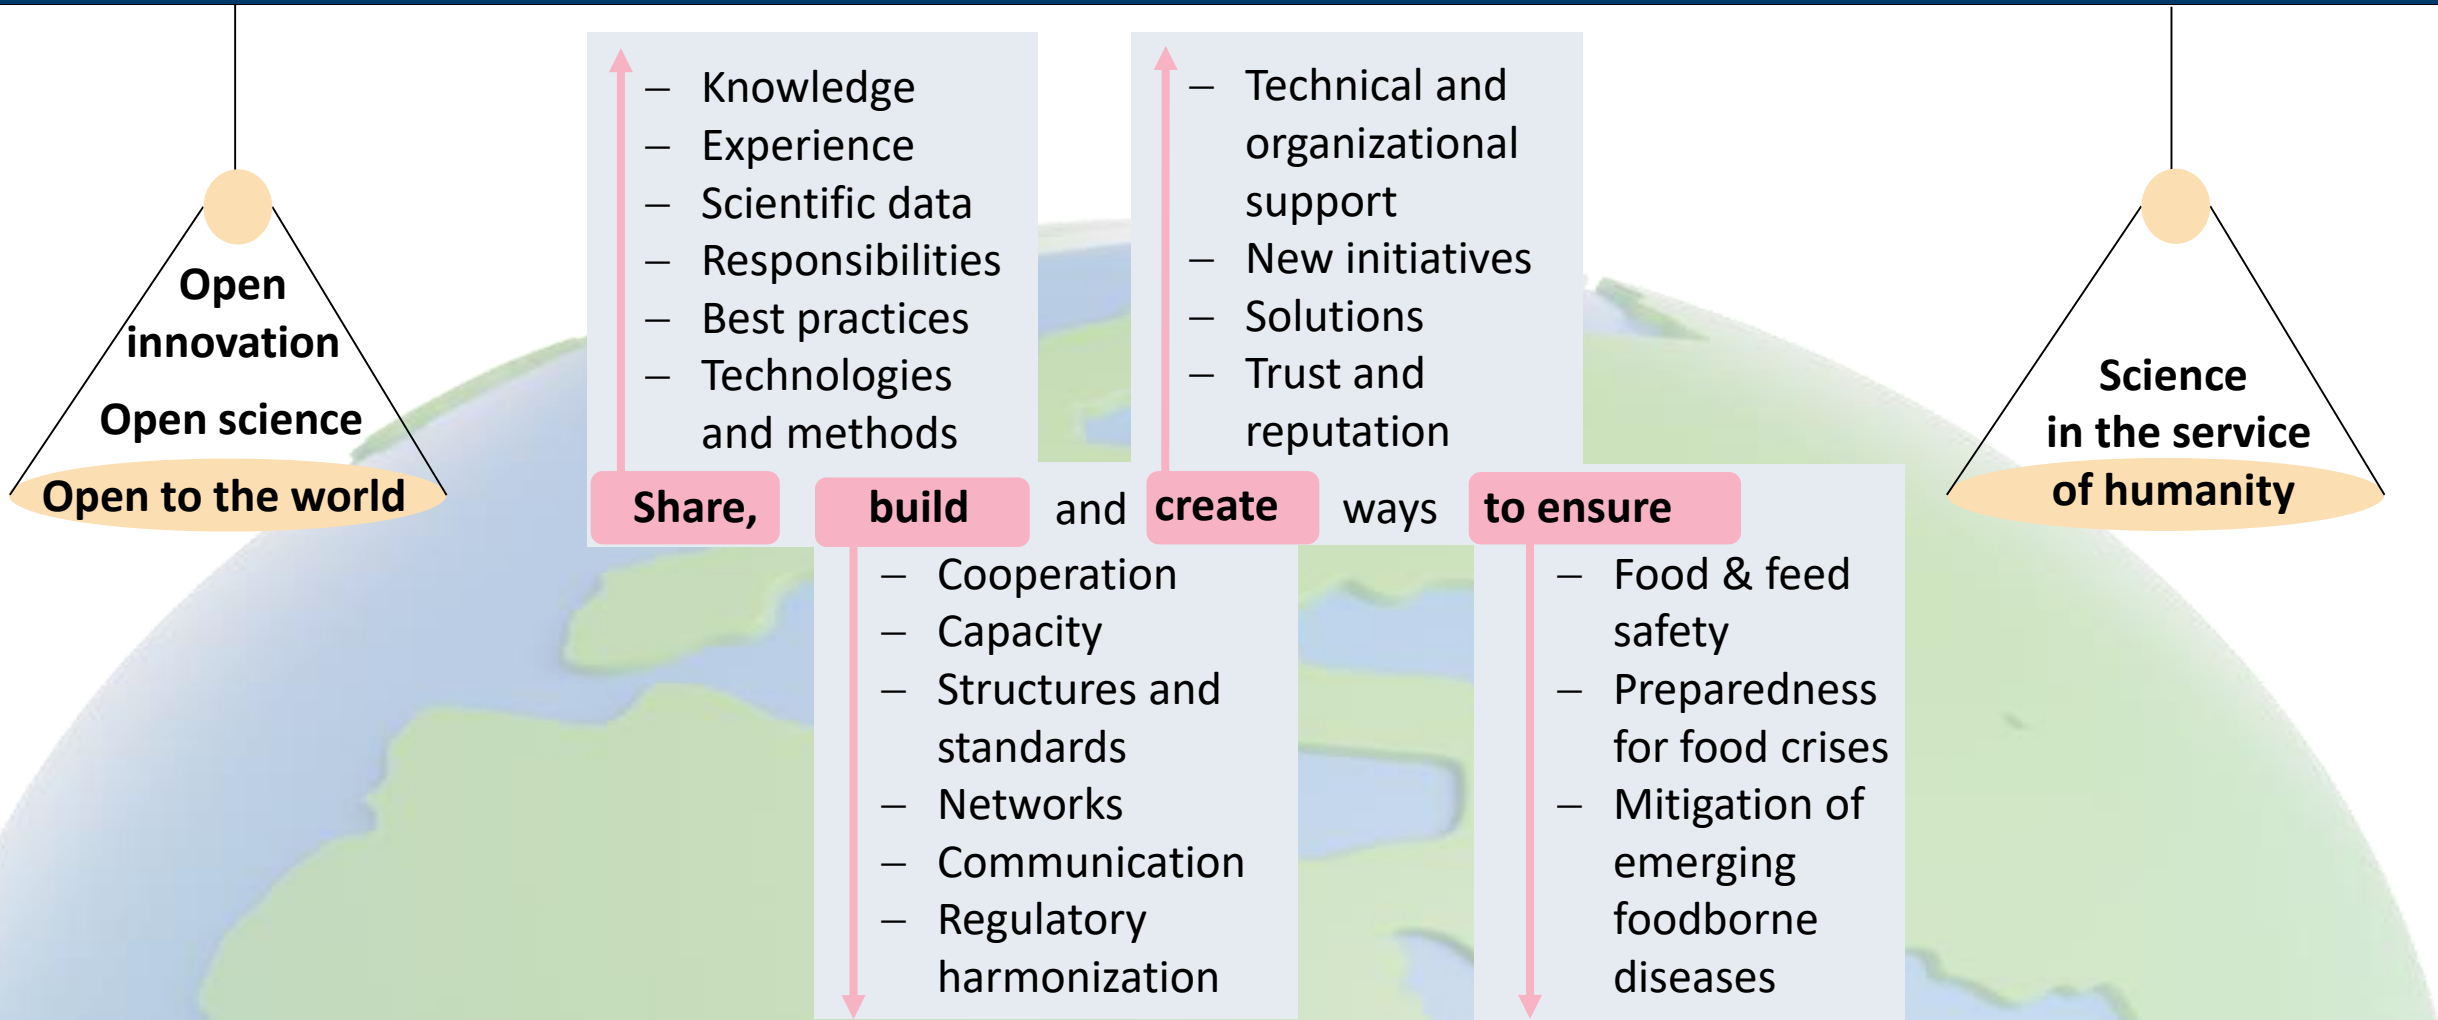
Open innovation
Open science
Open to the world

– Knowledge
– Experience
– Scientific data
– Responsibilities
– Best practices
– Technologies and methods

– Technical and organizational support
– New initiatives
– Solutions
– Trust and reputation

Science in the service of humanity

Share, build and create ways to ensure

– Cooperation
– Capacity
– Structures and standards
– Networks
– Communication
– Regulatory harmonization

– Food & feed safety
– Preparedness for food crises
– Mitigation of emerging foodborne diseases